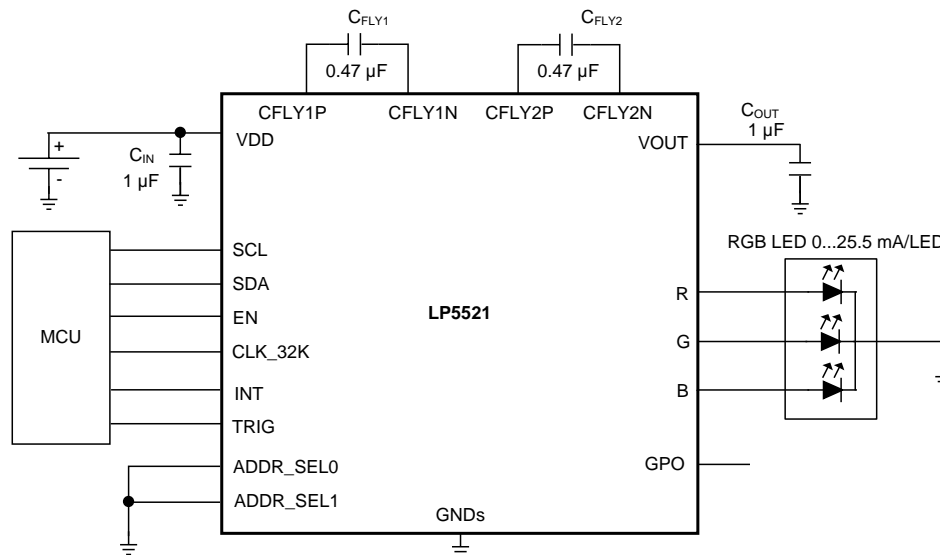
$C_{FLY1}$
0.47 µF
$C_{FLY2}$
0.47 µF
CFLY1P
CFLY1N
CFLY2P
CFLY2N
$C_{OUT}$
1 µF
+
-
$C_{IN}$
1 µF
VDD
VOUT
MCU
SCL
SDA
EN
CLK_32K
INT
TRIG
LP5521
RGB LED 0...25.5 mA/LED
R
G
B
ADDR_SEL0
ADDR_SEL1
GPO
GNDs